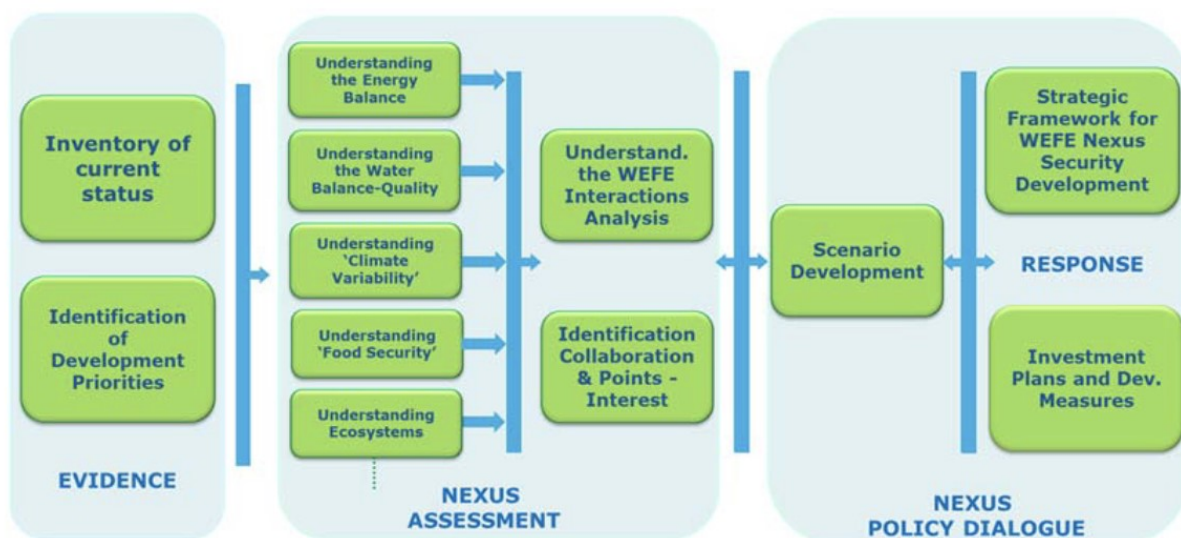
Inventory of current status

Identification of Development Priorities

EVIDENCE

Understanding the Energy Balance

Understanding the Water Balance-Quality

Understanding 'Climate Variability'

Understanding 'Food Security'

Understanding Ecosystems

Understand. the WEFE Interactions Analysis

Identification Collaboration & Points - Interest

NEXUS ASSESSMENT

Scenario Development

Strategic Framework for WEFE Nexus Security Development

RESPONSE

Investment Plans and Dev. Measures

NEXUS POLICY DIALOGUE